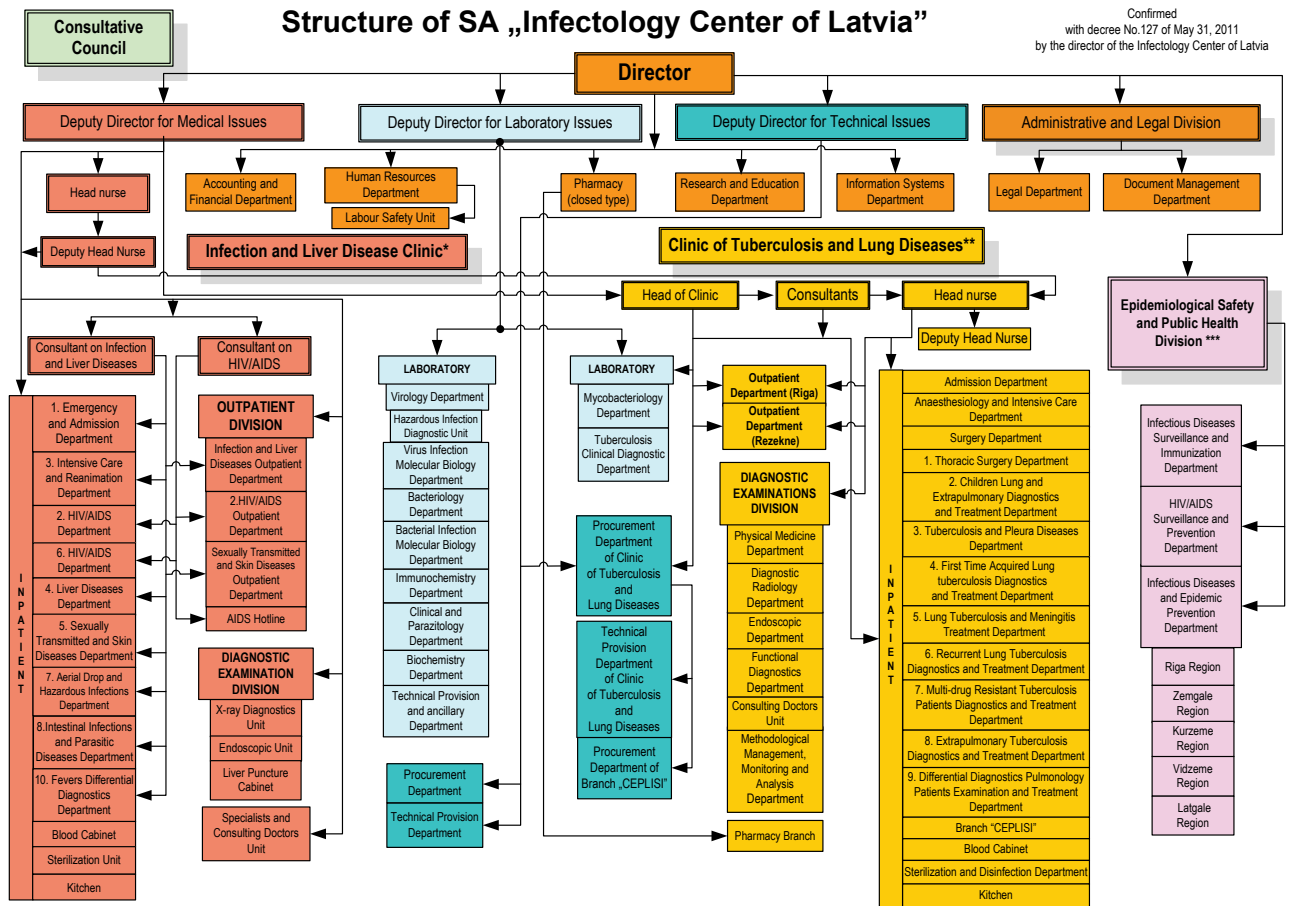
Consultative Council

Structure of SA „Infectology Center of Latvia"

Confirmed with decree No.127 of May 31, 2011 by the director of the Infectology Center of Latvia

Director

Deputy Director for Medical Issues

Deputy Director for Laboratory Issues

Deputy Director for Technical Issues

Administrative and Legal Division

Head nurse

Accounting and Financial Department

Human Resources Department

Labour Safety Unit

Pharmacy (closed type)

Research and Education Department

Information Systems Department

Legal Department

Document Management Department

Deputy Head Nurse

Infection and Liver Disease Clinic*

Clinic of Tuberculosis and Lung Diseases**

Head of Clinic

Consultants

Head nurse

Deputy Head Nurse

Epidemiological Safety and Public Health Division ***

Consultant on Infection and Liver Diseases

Consultant on HIV/AIDS

INPATIENT

1. Emergency and Admission Department

3. Intensive Care and Reanimation Department

2. HIV/AIDS Department

6. HIV/AIDS Department

4. Liver Diseases Department

5. Sexually Transmitted and Skin Diseases Department

7. Aerial Drop and Hazardous Infections Department

8.Intestinal Infections and Parasitic Diseases Department

10. Fevers Differential Diagnostics Department

Blood Cabinet

Sterilization Unit

Kitchen

OUTPATIENT DIVISION

Infection and Liver Diseases Outpatient Department

2.HIV/AIDS Outpatient Department

Sexually Transmitted and Skin Diseases Outpatient Department

AIDS Hotline

DIAGNOSTIC EXAMINATION DIVISION

X-ray Diagnostics Unit

Endoscopic Unit

Liver Puncture Cabinet

Specialists and Consulting Doctors Unit

LABORATORY

Virology Department

Hazardous Infection Diagnostic Unit

Virus Infection Molecular Biology Department

Bacteriology Department

Bacterial Infection Molecular Biology Department

Immunochemistry Department

Clinical and Parazitology Department

Biochemistry Department

Technical Provision and ancillary Department

Procurement Department

Technical Provision Department

LABORATORY

Mycobacteriology Department

Tuberculosis Clinical Diagnostic Department

Procurement Department of Clinic of Tuberculosis and Lung Diseases

Technical Provision Department of Clinic of Tuberculosis and Lung Diseases

Procurement Department of Branch „CEPLISI"

Outpatient Department (Riga)

Outpatient Department (Rezekne)

DIAGNOSTIC EXAMINATIONS DIVISION

Physical Medicine Department

Diagnostic Radiology Department

Endoscopic Department

Functional Diagnostics Department

Consulting Doctors Unit

Methodological Management, Monitoring and Analysis Department

Pharmacy Branch

INPATIENT

Admission Department

Anaesthesiology and Intensive Care Department

Surgery Department

1. Thoracic Surgery Department

2. Children Lung and Extrapulmonary Diagnostics and Treatment Department

3. Tuberculosis and Pleura Diseases Department

4. First Time Acquired Lung tuberculosis Diagnostics and Treatment Department

5. Lung Tuberculosis and Meningitis Treatment Department

6. Recurrent Lung Tuberculosis Diagnostics and Treatment Department

7. Multi-drug Resistant Tuberculosis Patients Diagnostics and Treatment Department

8. Extrapulmonary Tuberculosis Diagnostics and Treatment Department

9. Differential Diagnostics Pulmonology Patients Examination and Treatment Department

Branch "CEPLISI"

Blood Cabinet

Sterilization and Disinfection Department

Kitchen

Infectious Diseases Surveillance and Immunization Department

HIV/AIDS Surveillance and Prevention Department

Infectious Diseases and Epidemic Prevention Department

Riga Region

Zemgale Region

Kurzeme Region

Vidzeme Region

Latgale Region